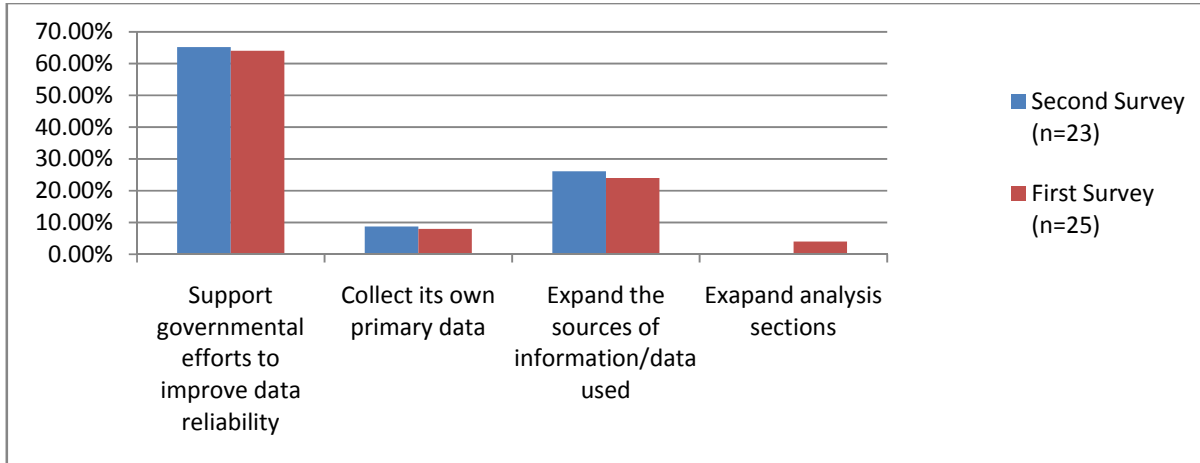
70.00%
60.00%
50.00%
40.00%
30.00%
20.00%
10.00%
0.00%

Support governmental efforts to improve data reliability

Collect its own primary data

Expand the sources of information/data used

Exapand analysis sections

Second Survey (n=23)

First Survey (n=25)